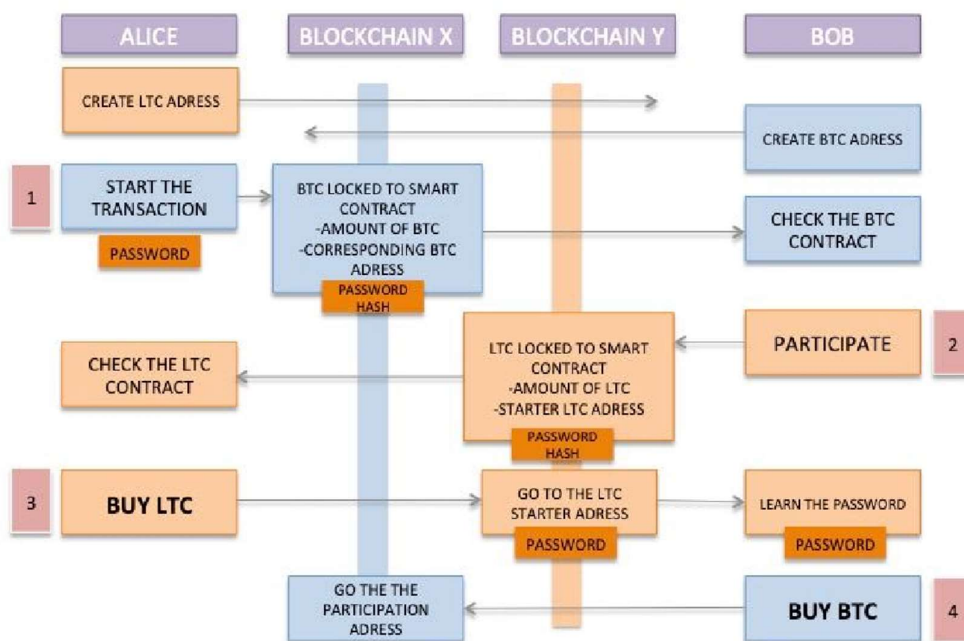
ALICE

BLOCKCHAIN X

BLOCKCHAIN Y

BOB

CREATE LTC ADRESS

CREATE BTC ADRESS

1

START THE TRANSACTION

PASSWORD

BTC LOCKED TO SMART CONTRACT
-AMOUNT OF BTC
-CORRESPONDING BTC ADRESS

PASSWORD HASH

CHECK THE BTC CONTRACT

PARTICIPATE

2

CHECK THE LTC CONTRACT

LTC LOCKED TO SMART CONTRACT
-AMOUNT OF LTC
-STARTER LTC ADRESS

PASSWORD HASH

3

BUY LTC

GO TO THE LTC STARTER ADRESS

PASSWORD

LEARN THE PASSWORD

PASSWORD

GO THE THE PARTICIPATION ADRESS

BUY BTC

4